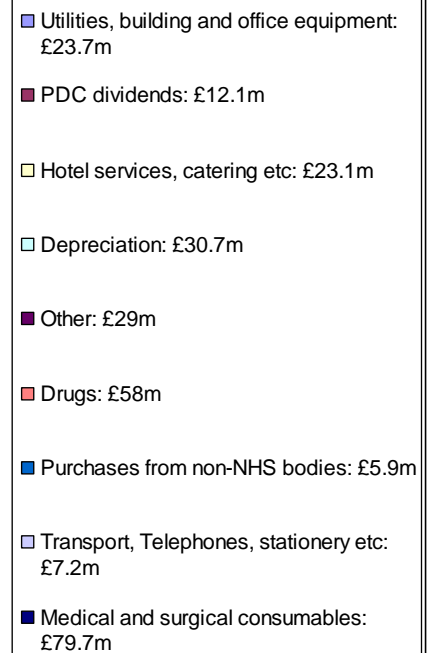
Utilities, building and office equipment: £23.7m

PDC dividends: £12.1m

Hotel services, catering etc: £23.1m

Depreciation: £30.7m

Other: £29m

Drugs: £58m

Purchases from non-NHS bodies: £5.9m

Transport, Telephones, stationery etc: £7.2m

Medical and surgical consumables: £79.7m